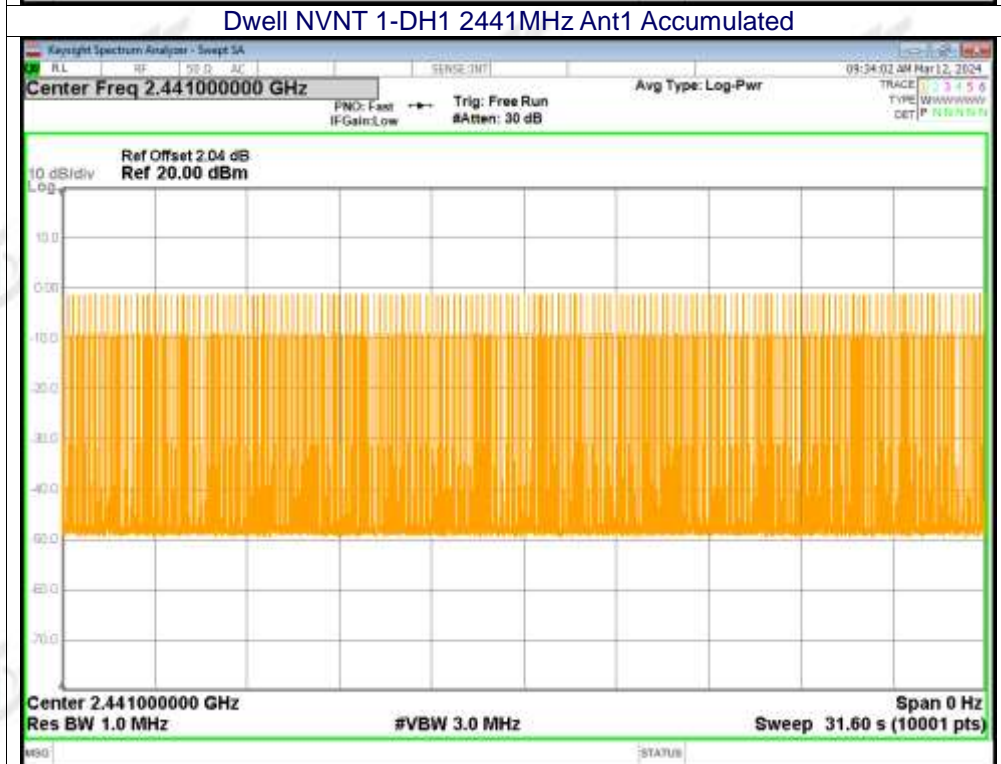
Dwell NVNT 1-DH1 2441MHz Ant1 Accumulated

Keysight Spectrum Analyzer - Swept SA

RL RF 50 Ω AC SENSE:INT 09:34:02 AM Mar 12, 2024

Center Freq 2.441000000 GHz

PNO: Fast IFGain:Low

Trig: Free Run #Atten: 30 dB

Avg Type: Log-Pwr

TRACE 1 2 3 4 5 6 TYPE WWWWWW DET P NNNNN

Ref Offset 2.04 dB

10 dB/div Ref 20.00 dBm

Log

10.0

0.00

-10.0

-20.0

-30.0

-40.0

-50.0

-60.0

-70.0

Center 2.441000000 GHz

Span 0 Hz

Res BW 1.0 MHz

#VBW 3.0 MHz

Sweep 31.60 s (10001 pts)

MSG

STATUS